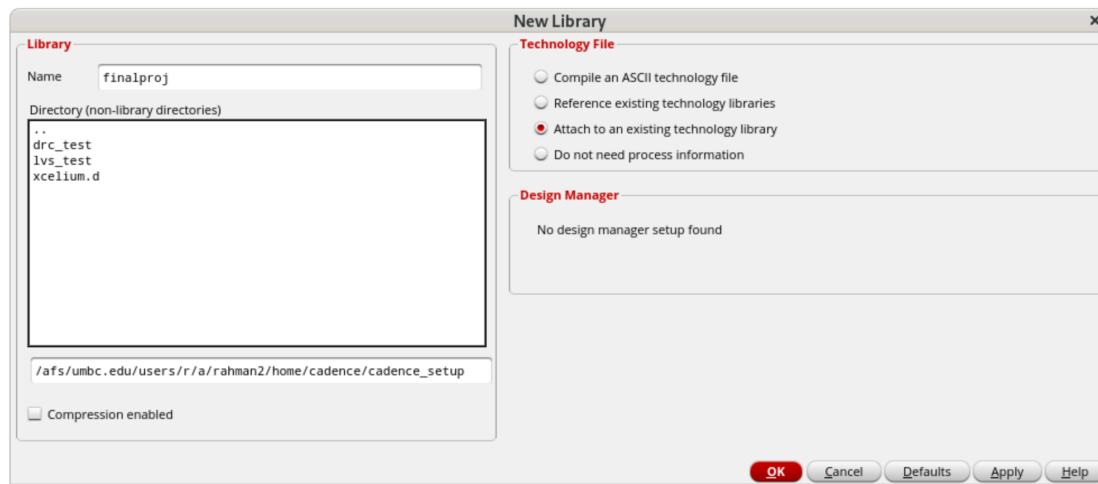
New Library

Library

Name finalproj

Directory (non-library directories)

..
drc_test
lvs_test
xcelium.d

/afs/umbc.edu/users/r/a/rahman2/home/cadence/cadence_setup

Compression enabled

Technology File

Compile an ASCII technology file

Reference existing technology libraries

Attach to an existing technology library

Do not need process information

Design Manager

No design manager setup found

OK Cancel Defaults Apply Help